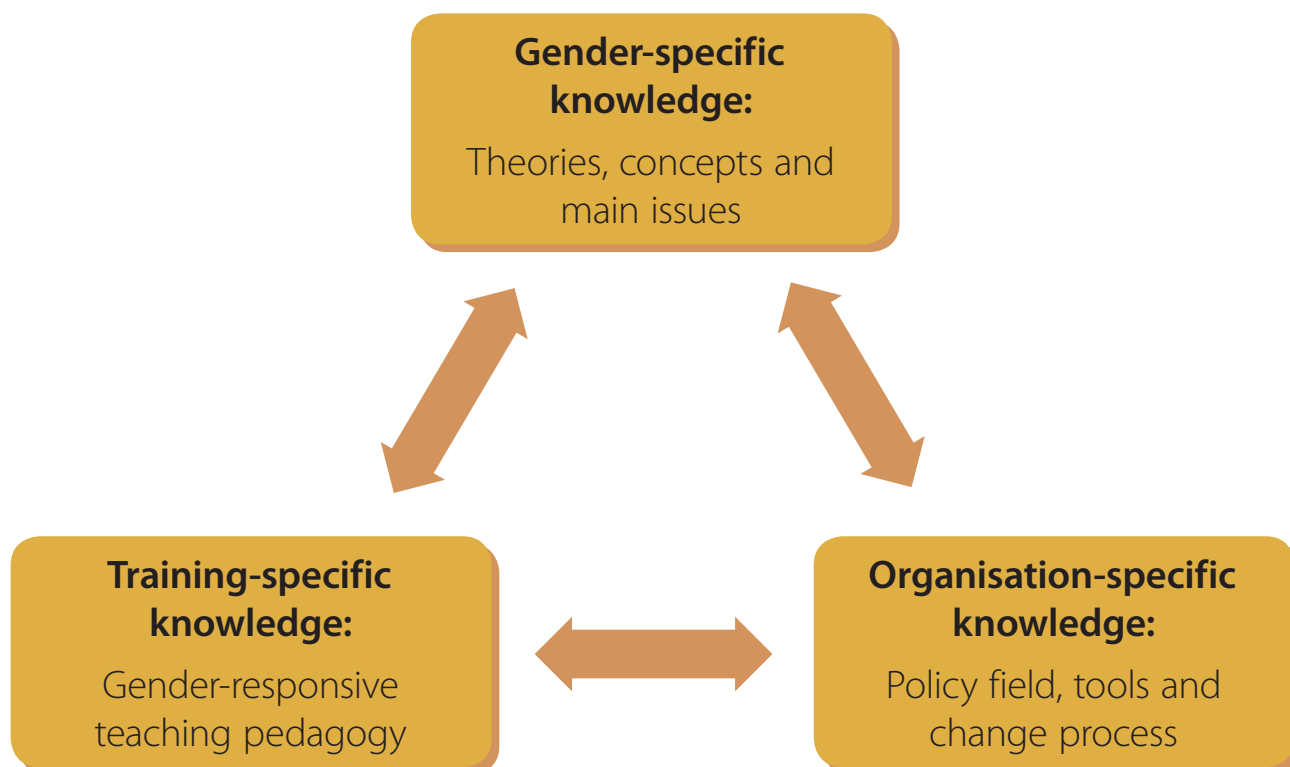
Gender-specific knowledge:

Theories, concepts and main issues

Training-specific knowledge:

Gender-responsive teaching pedagogy

Organisation-specific knowledge:

Policy field, tools and change process